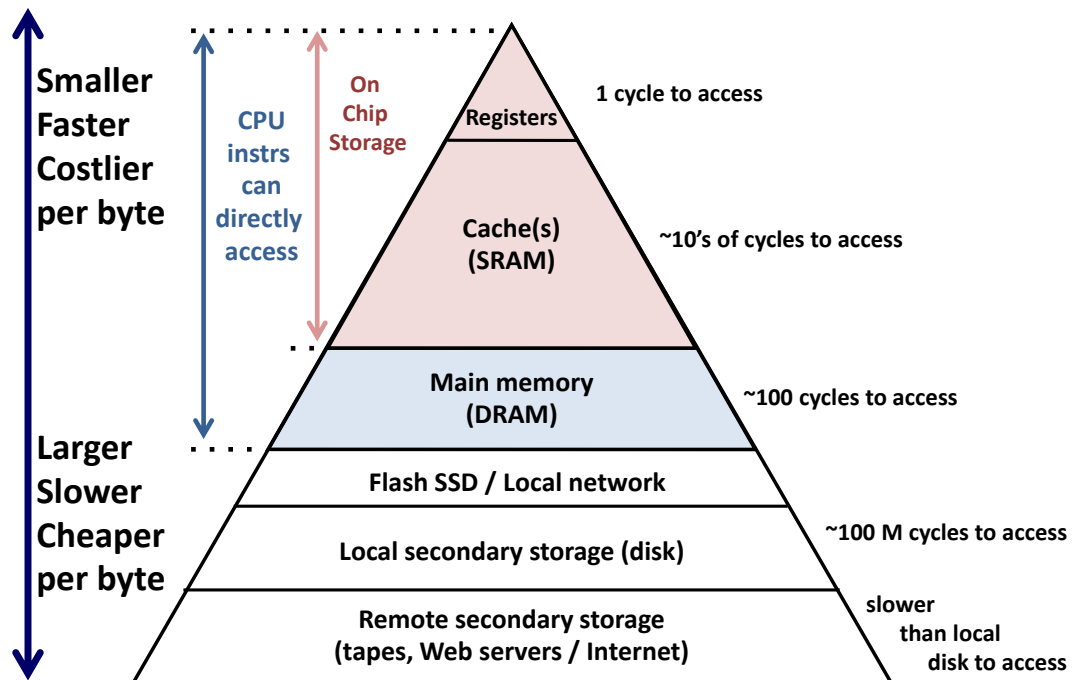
Smaller
Faster
Costlier
per byte

CPU instrs can directly access

On Chip Storage

Registers

1 cycle to access

Cache(s)
(SRAM)

~10's of cycles to access

Main memory
(DRAM)

~100 cycles to access

Larger
Slower
Cheaper
per byte

Flash SSD / Local network

~100 M cycles to access

Local secondary storage (disk)

Remote secondary storage
(tapes, Web servers / Internet)

slower than local disk to access